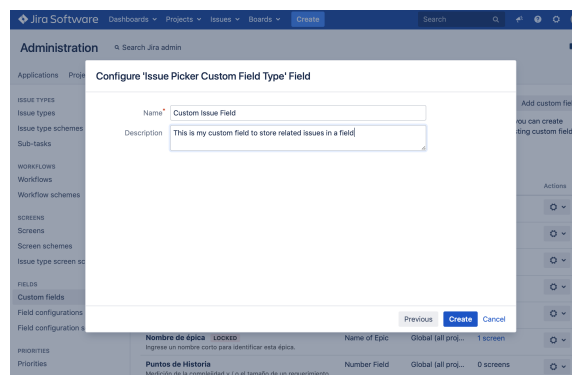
Jira Software Dashboards Projects Issues Boards Create

Search

Administration Search Jira admin

Applications Proje

ISSUE TYPES
Issue types
Issue type schemes
Sub-tasks

WORKFLOWS
Workflows
Workflow schemes

SCREENS
Screens
Screen schemes
Issue type screen sc

FIELDS
Custom fields
Field configurations
Field configuration s

PRIORITIES
Priorities

Add custom fie

ou can create
ting custom field

Actions

Configure 'Issue Picker Custom Field Type' Field

Name* Custom Issue Field

Description This is my custom field to store related issues in a field

Previous Create Cancel

Nombre de épica LOCKED
Ingrese un nombre corto para identificar esta épica.

Name of Epic Global (all proj... 1 screen

Puntos de Historia
Medición de la complejidad y / o el tamaño de un requerimiento.

Number Field Global (all proj... 0 screens